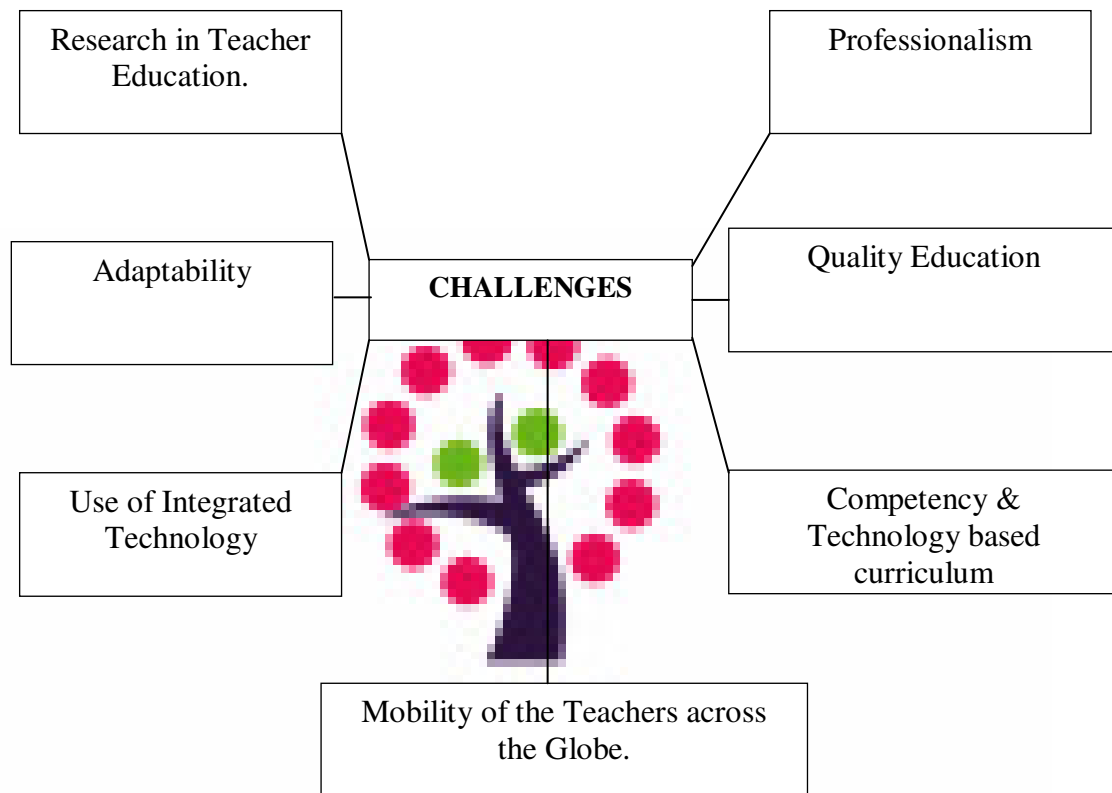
Research in Teacher Education.

Professionalism

Adaptability

CHALLENGES

Quality Education

Use of Integrated Technology

Competency & Technology based curriculum

Mobility of the Teachers across the Globe.